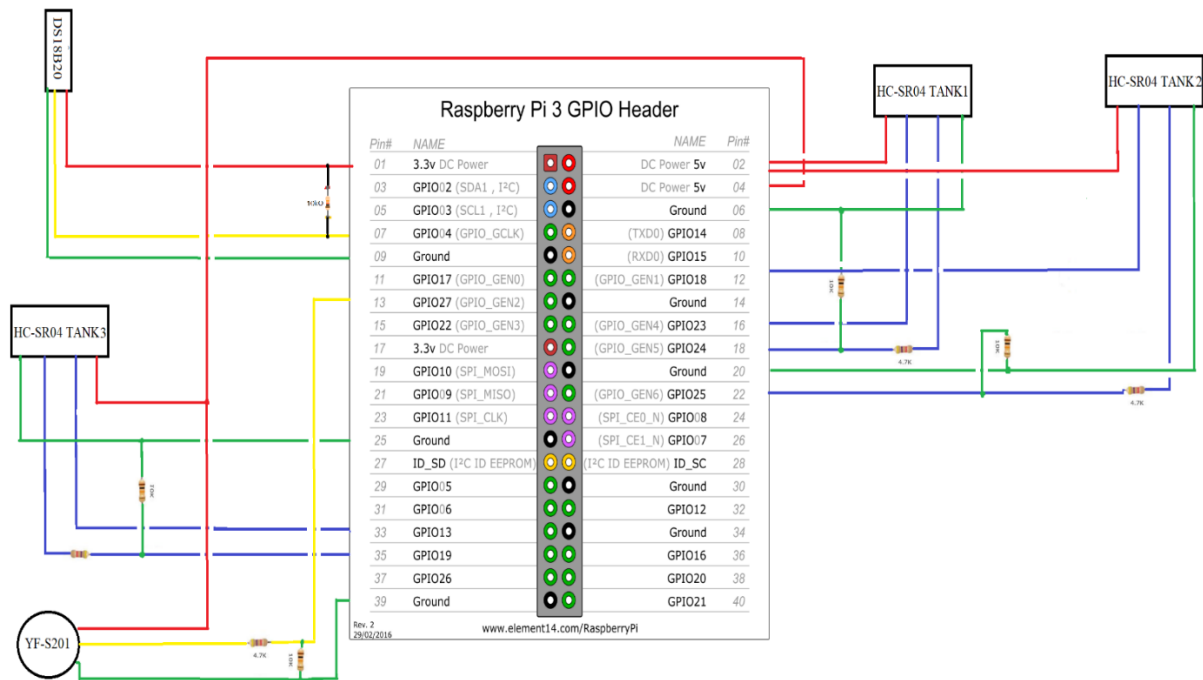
DS18B20

HC-SR04 TANK1

HC-SR04 TANK2

HC-SR04 TANK3

YF-S201

Raspberry Pi 3 GPIO Header

| Pin# | NAME | NAME | Pin# |
|---|---|---|---|
| 01 | 3.3v DC Power | DC Power 5v | 02 |
| 03 | GPIO02 (SDA1 , I²C) | DC Power 5v | 04 |
| 05 | GPIO03 (SCL1 , I²C) | Ground | 06 |
| 07 | GPIO04 (GPIO_GCLK) | (TXD0) GPIO14 | 08 |
| 09 | Ground | (RXD0) GPIO15 | 10 |
| 11 | GPIO17 (GPIO_GEN0) | (GPIO_GEN1) GPIO18 | 12 |
| 13 | GPIO27 (GPIO_GEN2) | Ground | 14 |
| 15 | GPIO22 (GPIO_GEN3) | (GPIO_GEN4) GPIO23 | 16 |
| 17 | 3.3v DC Power | (GPIO_GEN5) GPIO24 | 18 |
| 19 | GPIO10 (SPI_MOSI) | Ground | 20 |
| 21 | GPIO09 (SPI_MISO) | (GPIO_GEN6) GPIO25 | 22 |
| 23 | GPIO11 (SPI_CLK) | (SPI_CE0_N) GPIO08 | 24 |
| 25 | Ground | (SPI_CE1_N) GPIO07 | 26 |
| 27 | ID_SD (I²C ID EEPROM) | (I²C ID EEPROM) ID_SC | 28 |
| 29 | GPIO05 | Ground | 30 |
| 31 | GPIO06 | GPIO12 | 32 |
| 33 | GPIO13 | Ground | 34 |
| 35 | GPIO19 | GPIO16 | 36 |
| 37 | GPIO26 | GPIO20 | 38 |
| 39 | Ground | GPIO21 | 40 |

Rev. 2
29/02/2016

www.element14.com/RaspberryPi

10kΩ

10K

4.7K

10K

4.7K

10K

4.7K

10K

4.7K

10K